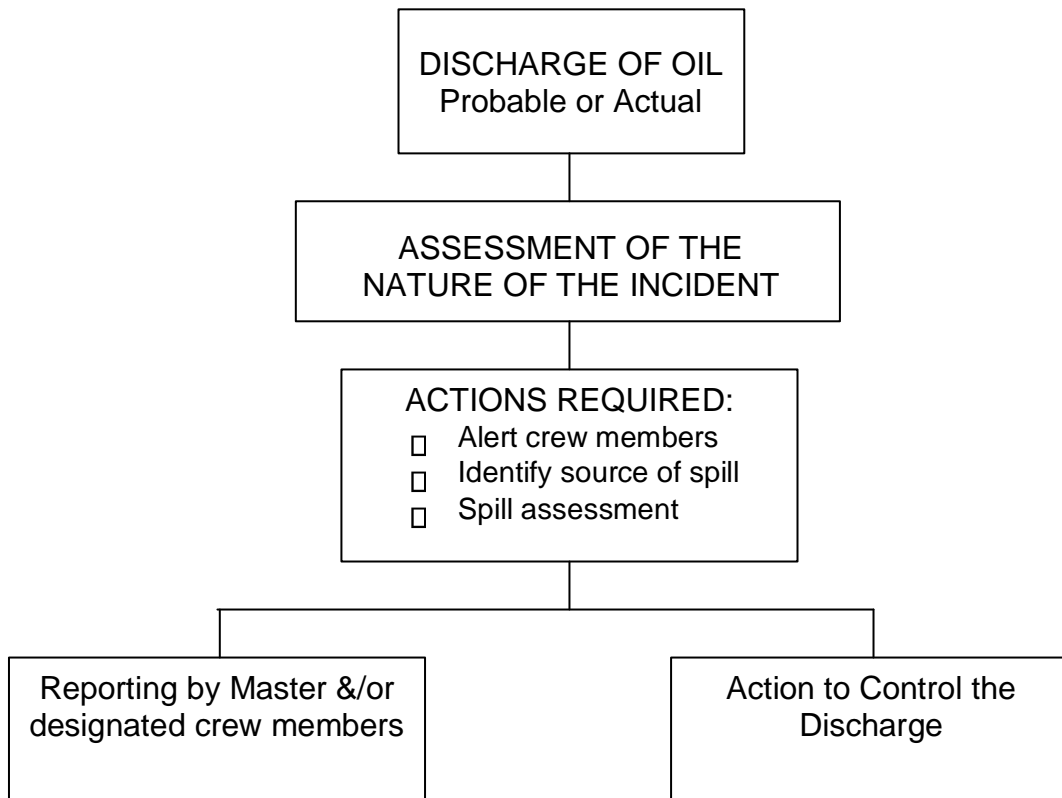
DISCHARGE OF OIL
Probable or Actual

ASSESSMENT OF THE NATURE OF THE INCIDENT

ACTIONS REQUIRED:
□ Alert crew members
□ Identify source of spill
□ Spill assessment

Reporting by Master &/or designated crew members

Action to Control the Discharge